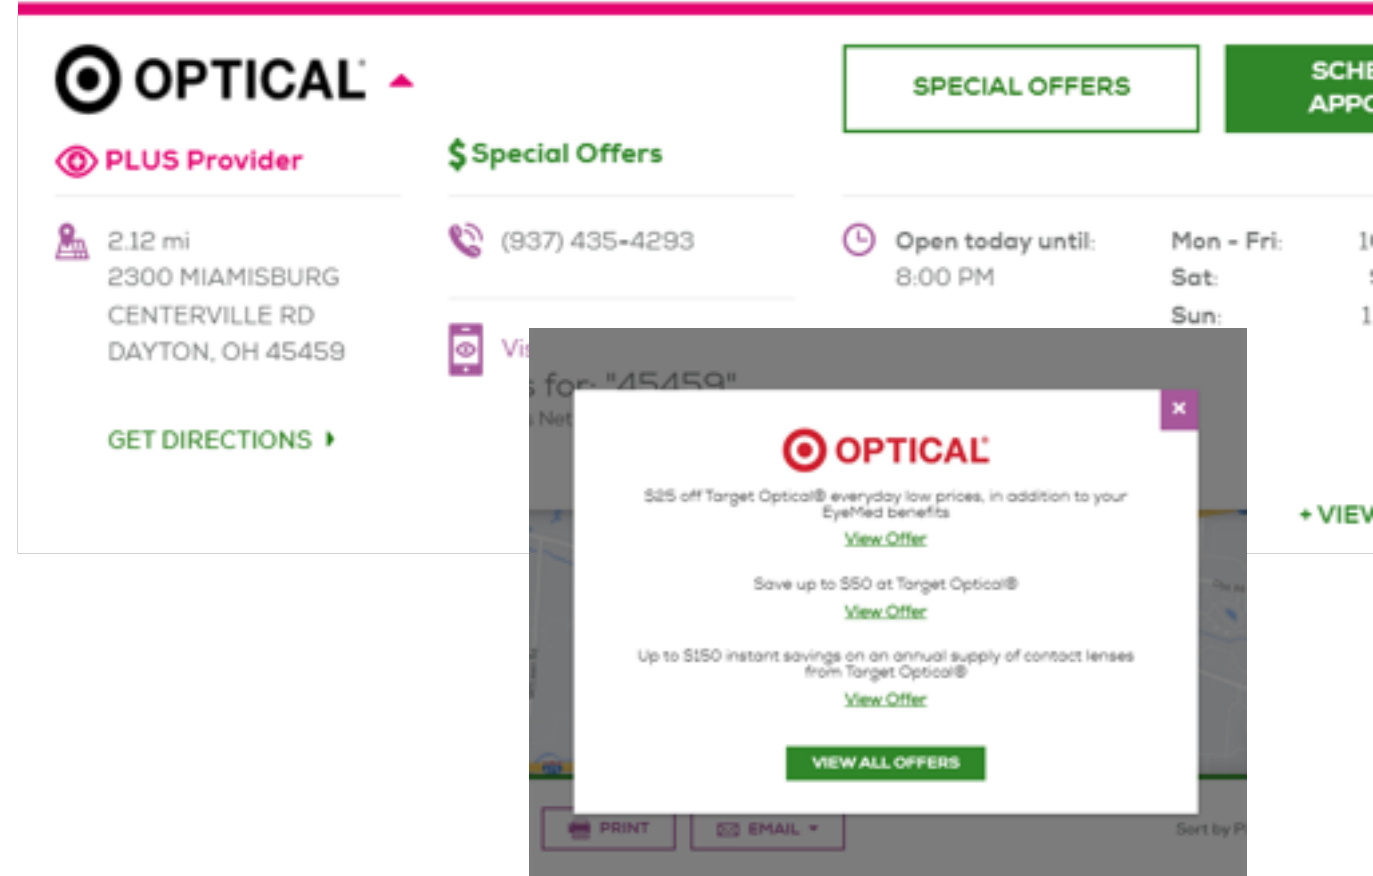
OPTICAL

PLUS Provider

$ Special Offers

SPECIAL OFFERS

SCHE APPO

2.12 mi
2300 MIAMISBURG CENTERVILLE RD
DAYTON, OH 45459

GET DIRECTIONS

(937) 435-4293

Vi

Open today until: 8:00 PM

Mon - Fri: 1
Sat:
Sun: 1

+ VIEV

s for: "45459"

Net

×

OPTICAL

$25 off Target Optical® everyday low prices, in addition to your EyeMed benefits
View Offer

Save up to $50 at Target Optical®
View Offer

Up to $150 instant savings on an annual supply of contact lenses from Target Optical®
View Offer

VIEW ALL OFFERS

PRINT

EMAIL

Sort by P